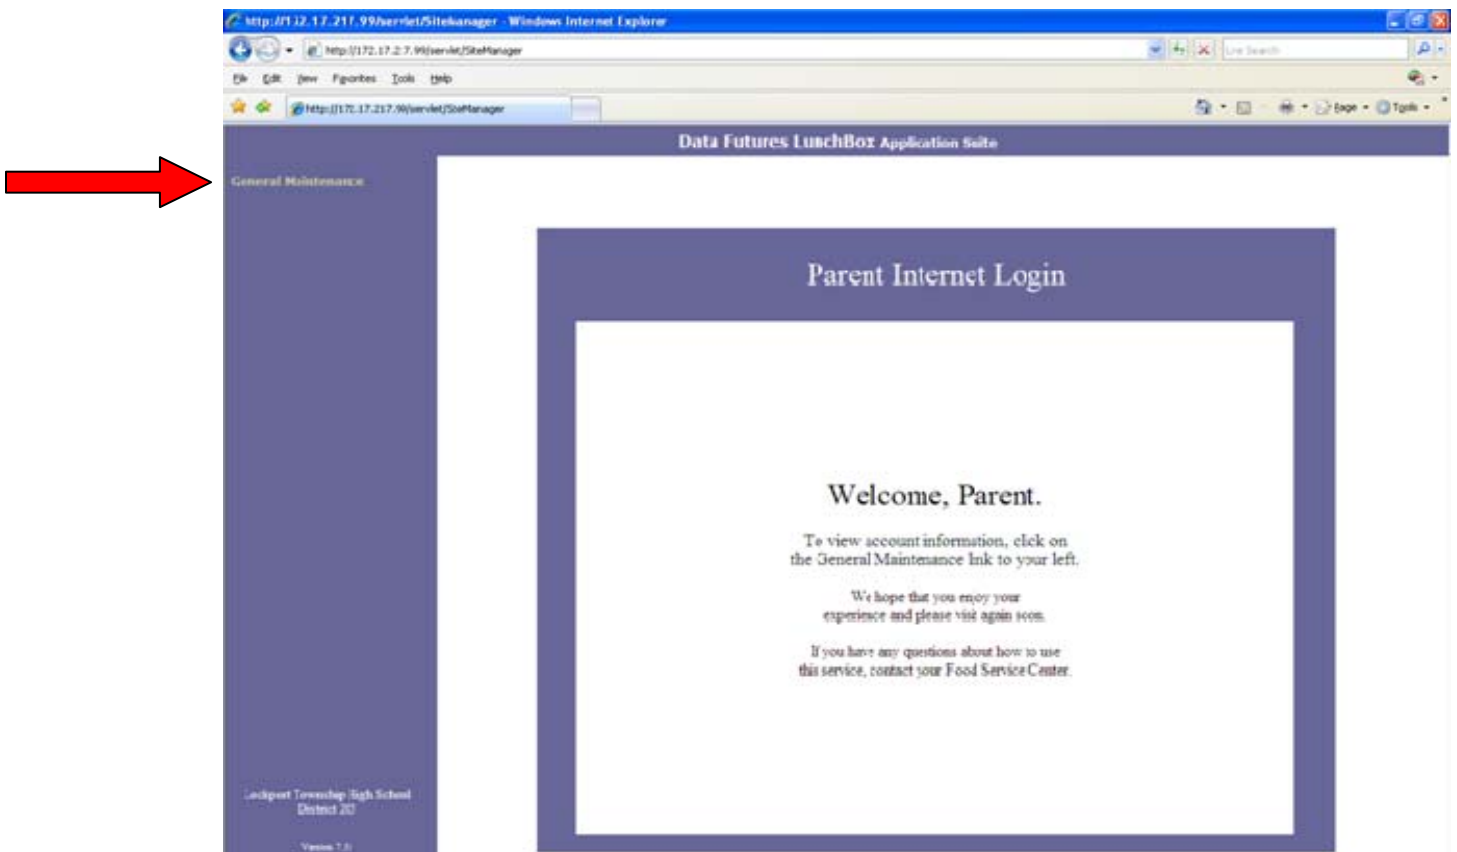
http://172.17.217.99/servlet/SiteManager - Windows Internet Explorer

http://172.17.217.99/servlet/SiteManager

Live Search

File Edit View Favorites Tools Help

http://172.17.217.99/servlet/SiteManager

Page Tools

Data Futures LunchBox Application Suite

General Maintenance

Parent Internet Login

Welcome, Parent.

To view account information, click on the General Maintenance link to your left.

We hope that you enjoy your experience and please visit again soon.

If you have any questions about how to use this service, contact your Food Service Center.

Lockport Township High School District 205

Version 7.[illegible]